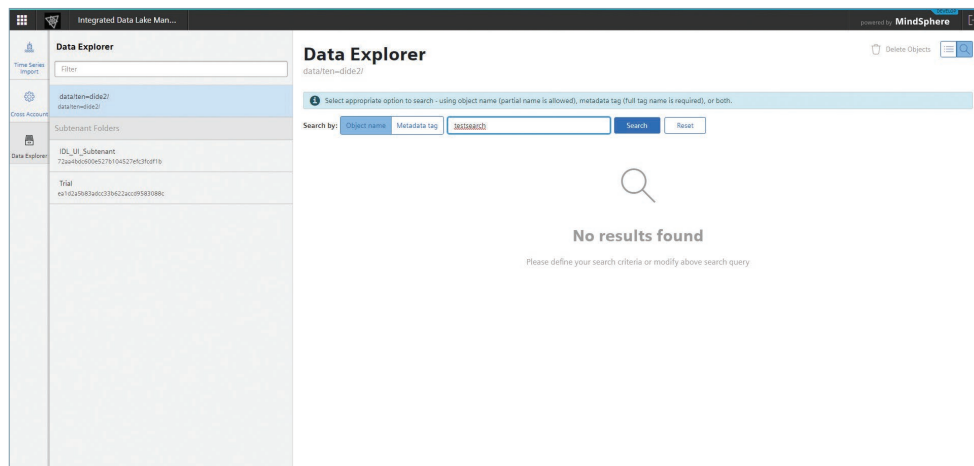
Integrated Data Lake Man...

powered by MindSphere

Time Series Import

Cross Account

Data Explorer

Data Explorer

Filter

data/ten=dide2/
data/ten=dide2/

Subtenant Folders

IDL_UI_Subtenant
72aa4bdc600e527b104527efc3fcdf1b

Trial
ea1d2a5b83adcc33b622accd9583086c

Data Explorer
data/ten=dide2/

Delete Objects

Select appropriate option to search - using object name (partial name is allowed), metadata tag (full tag name is required), or both.

Search by: Object name Metadata tag testsearch Search Reset

No results found

Please define your search criteria or modify above search query